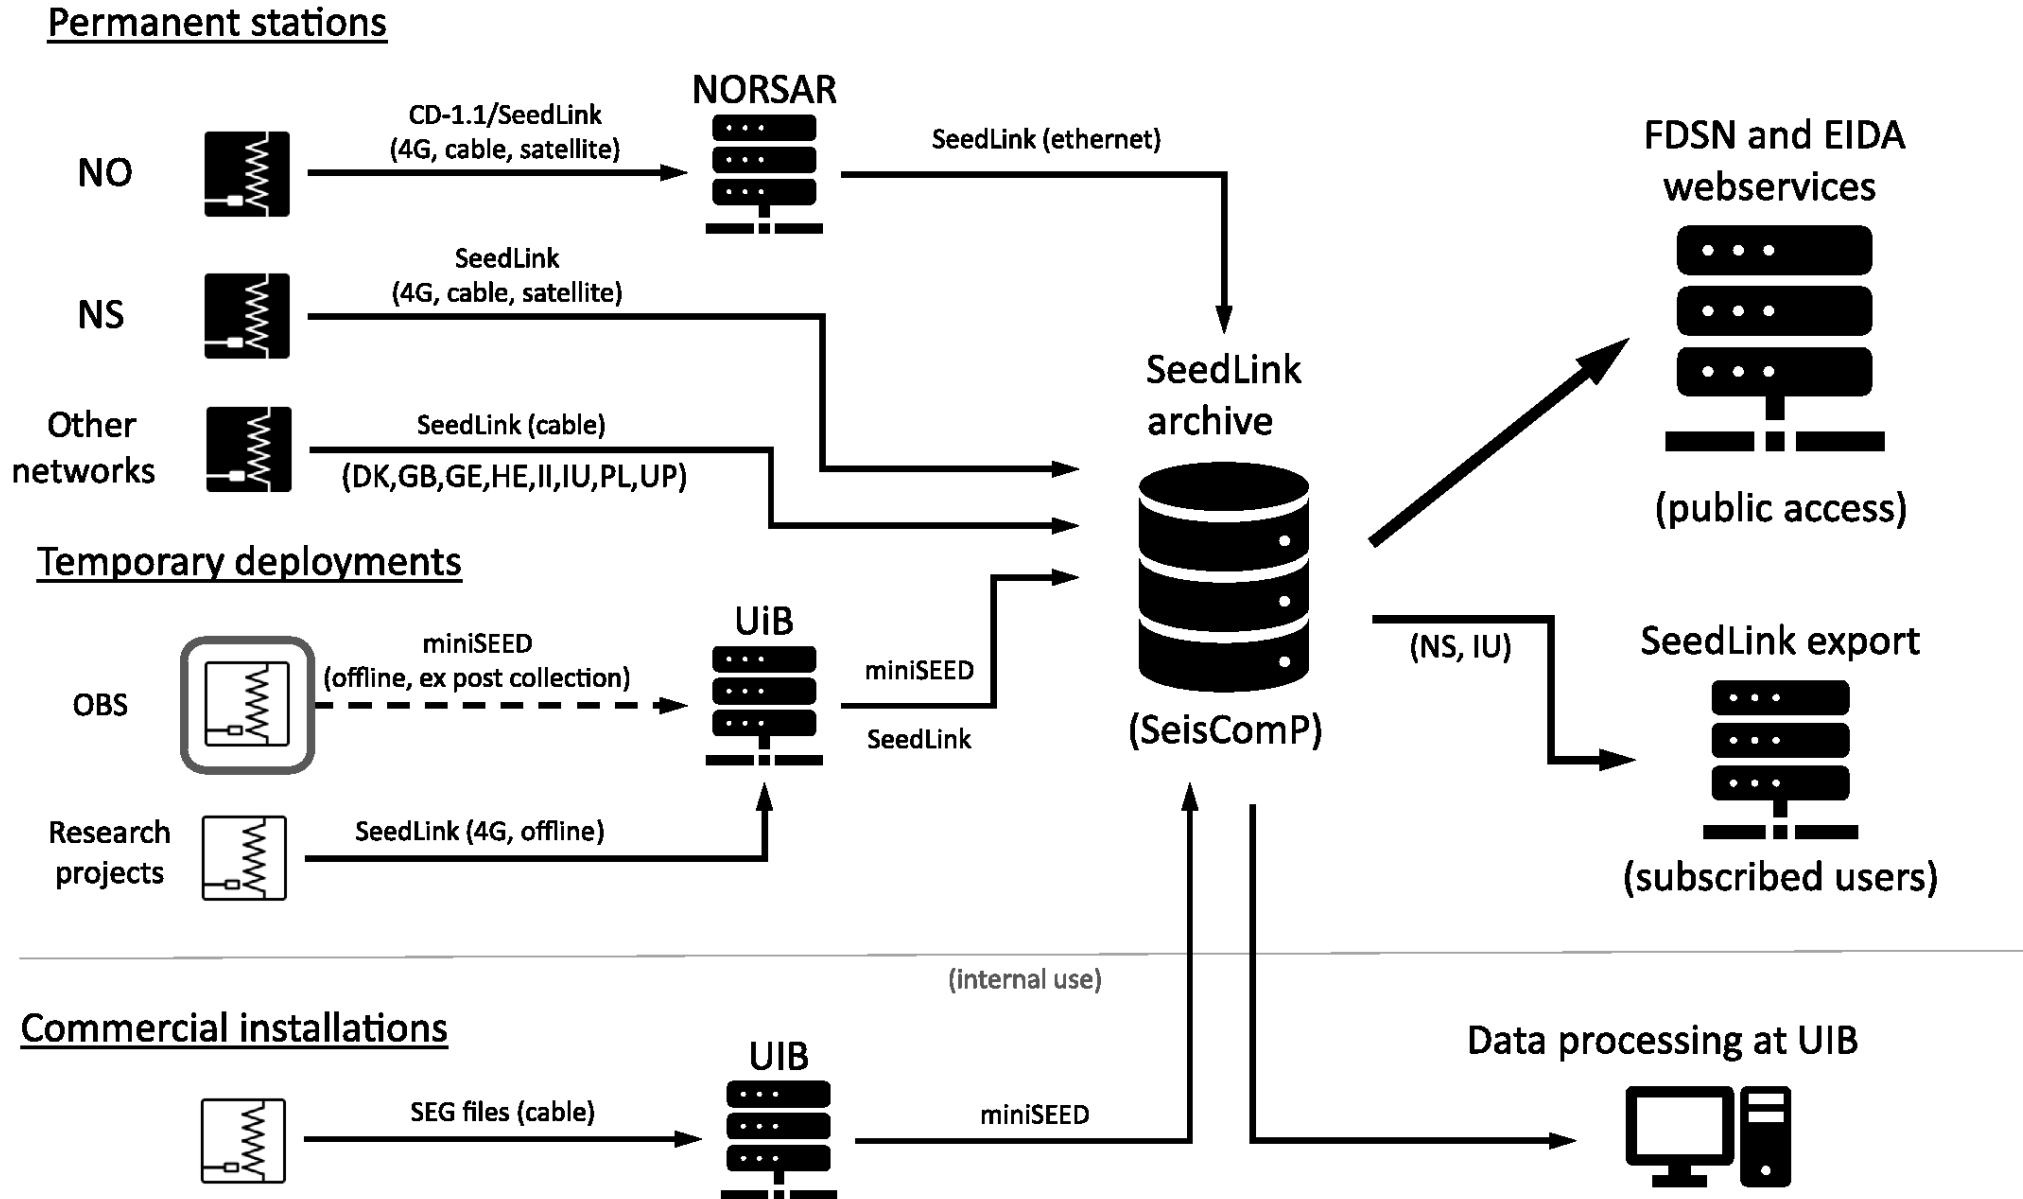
Permanent stations

NO

CD-1.1/SeedLink (4G, cable, satellite)

NORSAR

SeedLink (ethernet)

FDSN and EIDA webservices

NS

SeedLink (4G, cable, satellite)

Other networks

SeedLink (cable)

(DK,GB,GE,HE,II,IU,PL,UP)

SeedLink archive

(public access)

Temporary deployments

OBS

miniSEED (offline, ex post collection)

UiB

miniSEED

SeedLink

(SeisComP)

(NS, IU)

SeedLink export

Research projects

SeedLink (4G, offline)

(subscribed users)

(internal use)

Commercial installations

UIB

Data processing at UIB

SEG files (cable)

miniSEED